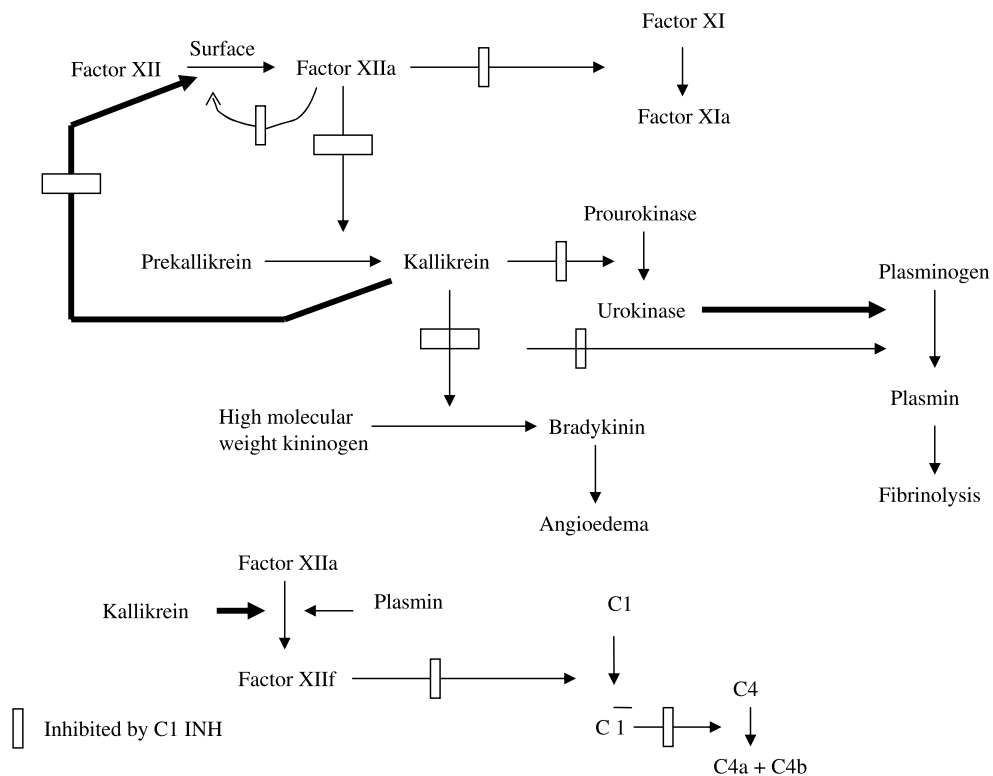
Factor XI

Factor XII

Surface

Factor XIIa

Factor XIa

Prourokinase

Prekallikrein

Kallikrein

Plasminogen

Urokinase

Plasmin

High molecular weight kininogen

Bradykinin

Fibrinolysis

Angioedema

Factor XIIa

Kallikrein

Plasmin

C1

Factor XIIf

C4

$C\bar{1}$

Inhibited by C1 INH

C4a + C4b